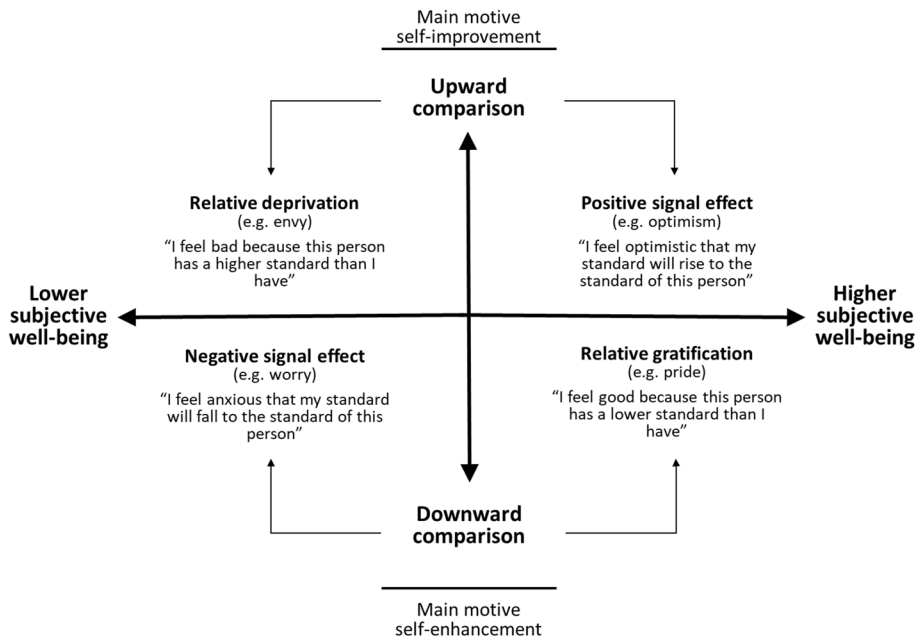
Main motive
self-improvement

Upward
comparison

Relative deprivation
(e.g. envy)
“I feel bad because this person has a higher standard than I have”

Positive signal effect
(e.g. optimism)
“I feel optimistic that my standard will rise to the standard of this person”

Lower
subjective
well-being

Higher
subjective
well-being

Negative signal effect
(e.g. worry)
“I feel anxious that my standard will fall to the standard of this person”

Relative gratification
(e.g. pride)
“I feel good because this person has a lower standard than I have”

Downward
comparison

Main motive
self-enhancement